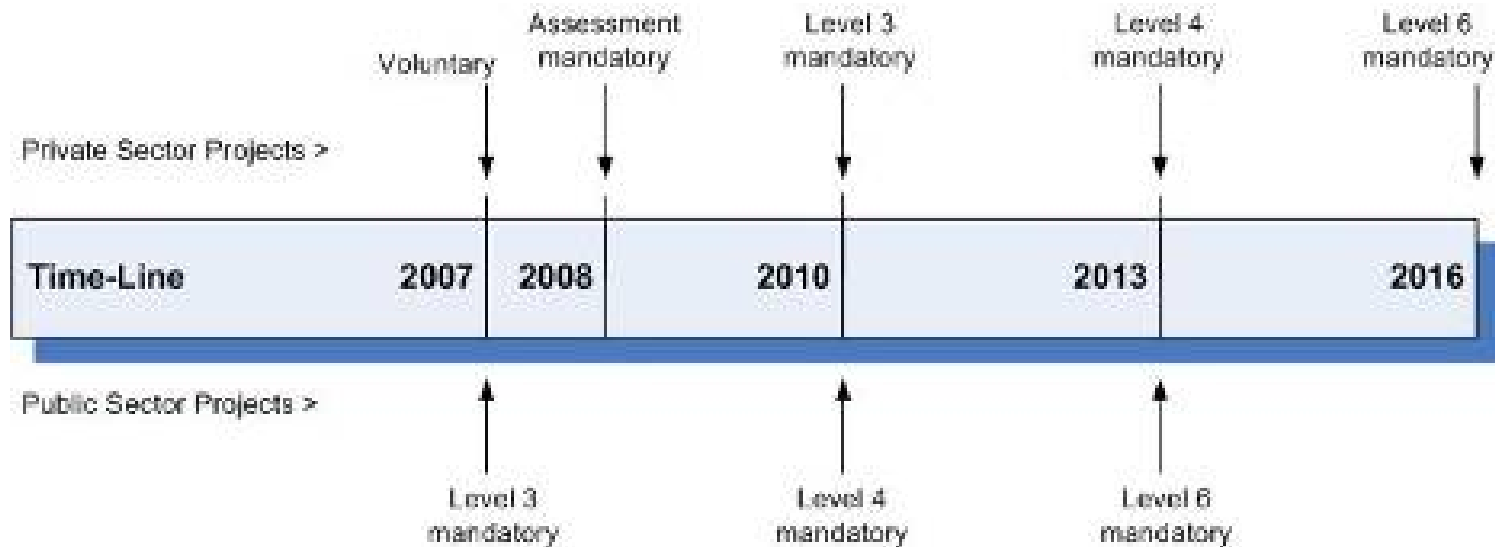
Voluntary

Assessment mandatory

Level 3 mandatory

Level 4 mandatory

Level 6 mandatory

Private Sector Projects >

Time-Line 2007 2008 2010 2013 2016

Public Sector Projects >

Level 3 mandatory

Level 4 mandatory

Level 6 mandatory